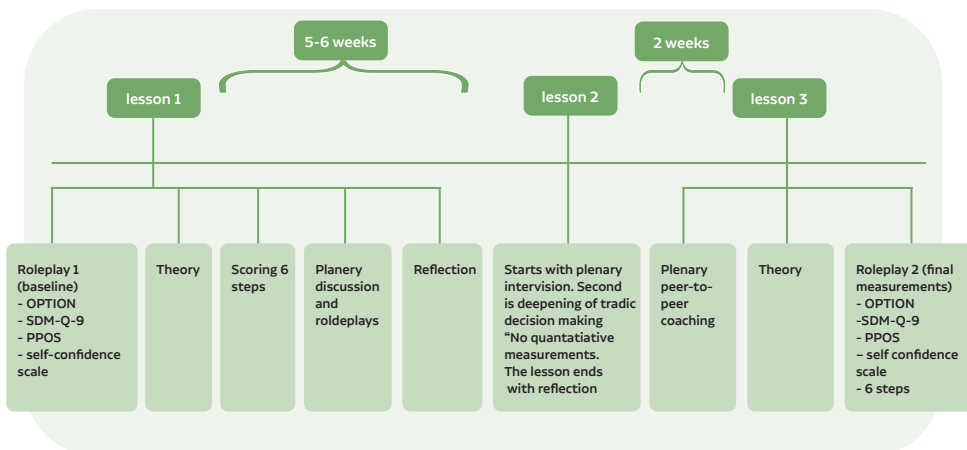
5-6 weeks

2 weeks

lesson 1

lesson 2

lesson 3

Roleplay 1 (baseline)
- OPTION
- SDM-Q-9
- PPOS
- self-confidence scale

Theory

Scoring 6 steps

Planery discussion and roldeplays

Reflection

Starts with plenary intervision. Second is deepening of tradic decision making
"No quantatiative measurements.
The lesson ends with reflection

Plenary peer-to-peer coaching

Theory

Roleplay 2 (final measurements)
- OPTION
-SDM-Q-9
- PPOS
– self confidence scale
– 6 steps